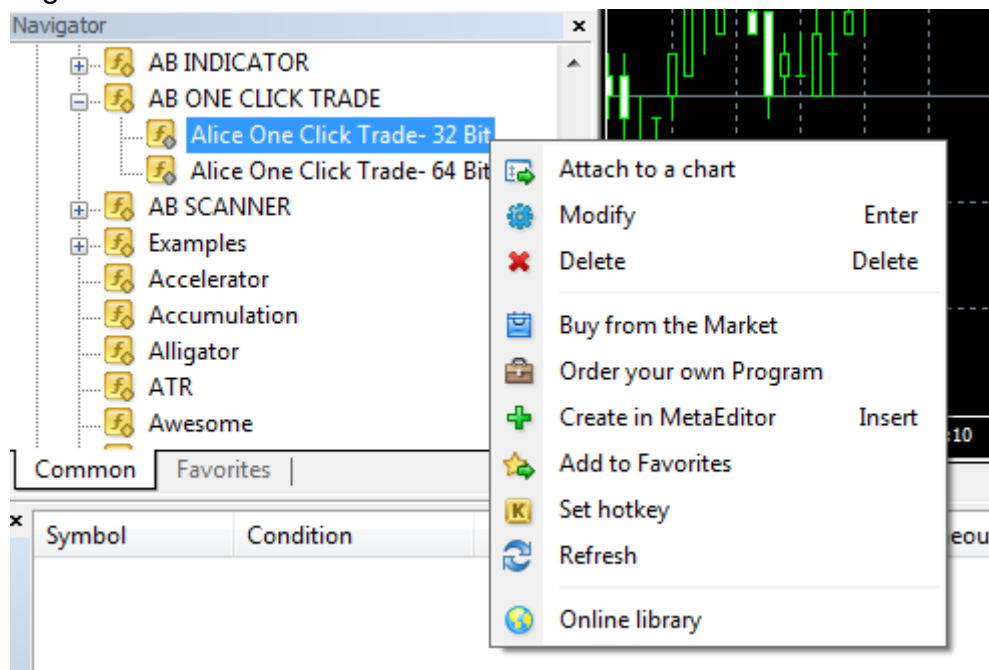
Navigator
×
AB INDICATOR
AB ONE CLICK TRADE
Alice One Click Trade- 32 Bit
Alice One Click Trade- 64 Bit
AB SCANNER
Examples
Accelerator
Accumulation
Alligator
ATR
Awesome
Common
Favorites
×
Symbol
Condition
eou
:10

Attach to a chart
Modify Enter
Delete Delete
Buy from the Market
Order your own Program
Create in MetaEditor Insert
Add to Favorites
K
Set hotkey
Refresh
Online library